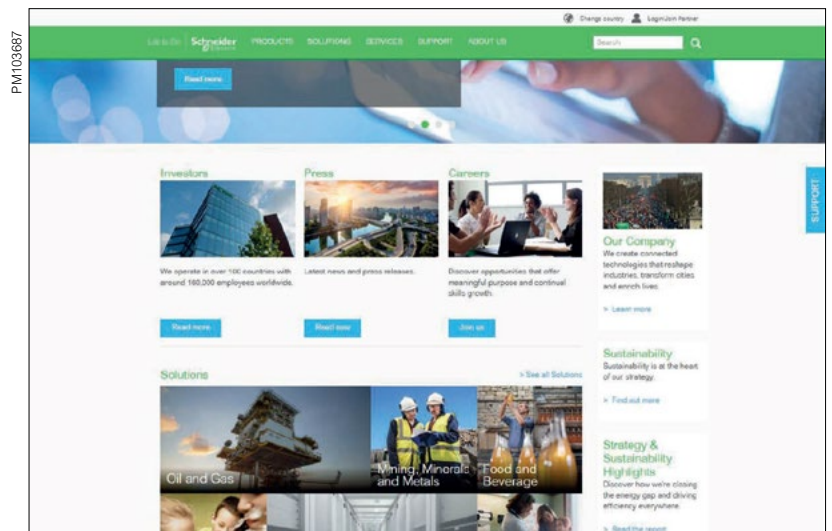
PM103687

Change country Login/Join Partner

Life Is On Schneider Electric PRODUCTS SOLUTIONS SERVICES SUPPORT ABOUT US Search

Read more

Investors

We operate in over 100 countries with around 160,000 employees worldwide.

Read more

Press

Latest news and press releases.

Read now

Careers

Discover opportunities that offer meaningful purpose and continual skills growth.

Join us

Our Company

We create connected technologies that reshape industries, transform cities and enrich lives.

> Learn more

SUPPORT

Sustainability

Sustainability is at the heart of our strategy.

> Find out more

Strategy & Sustainability Highlights

Discover how we're closing the energy gap and driving efficiency everywhere.

> Read the report

Solutions

> See all Solutions

Oil and Gas

Mining, Minerals and Metals

Food and Beverage